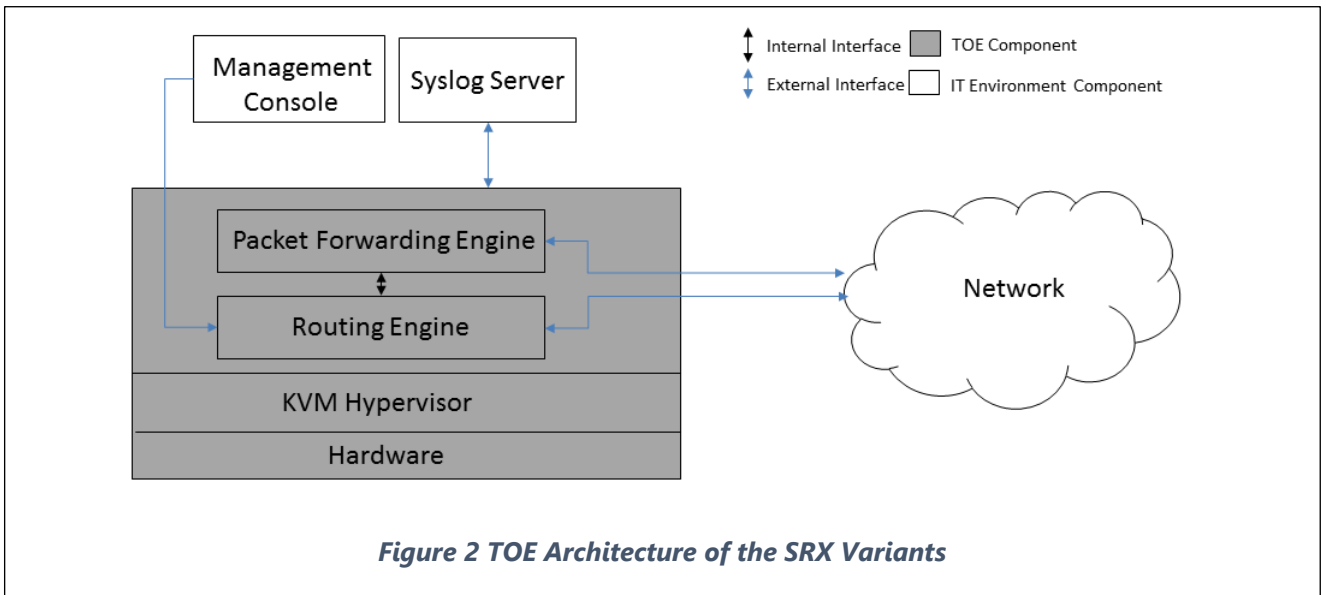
Internal Interface
TOE Component
External Interface
IT Environment Component

Management Console
Syslog Server

Packet Forwarding Engine
Routing Engine
KVM Hypervisor
Hardware

Network

Figure 2 TOE Architecture of the SRX Variants